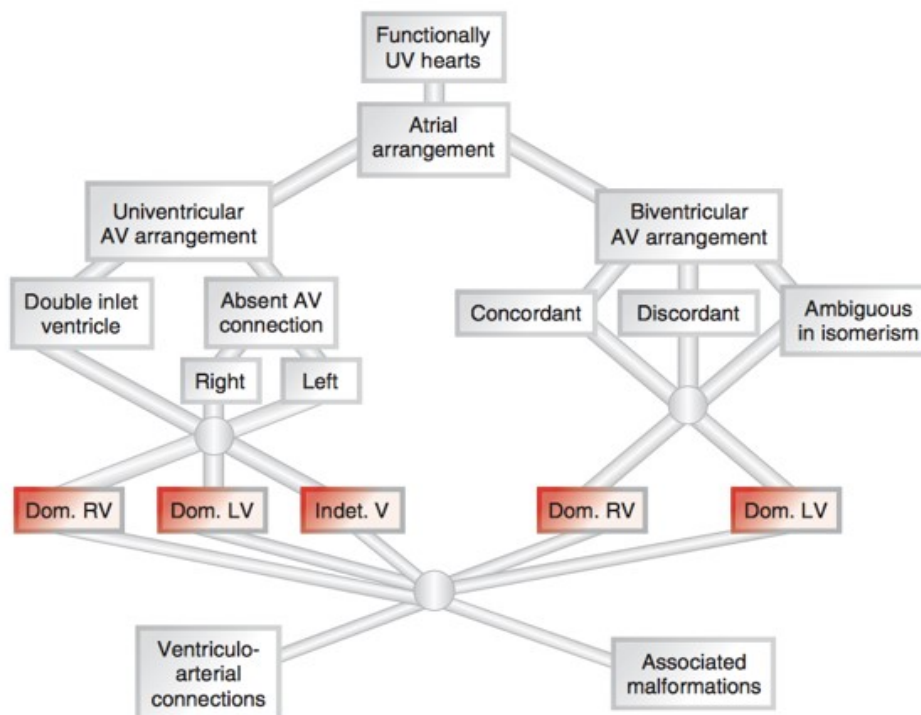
Functionally UV hearts

Atrial arrangement

Univentricular AV arrangement

Biventricular AV arrangement

Double inlet ventricle

Absent AV connection

Concordant

Discordant

Ambiguous in isomerism

Right

Left

Dom. RV

Dom. LV

Indet. V

Dom. RV

Dom. LV

Ventriculo-arterial connections

Associated malformations